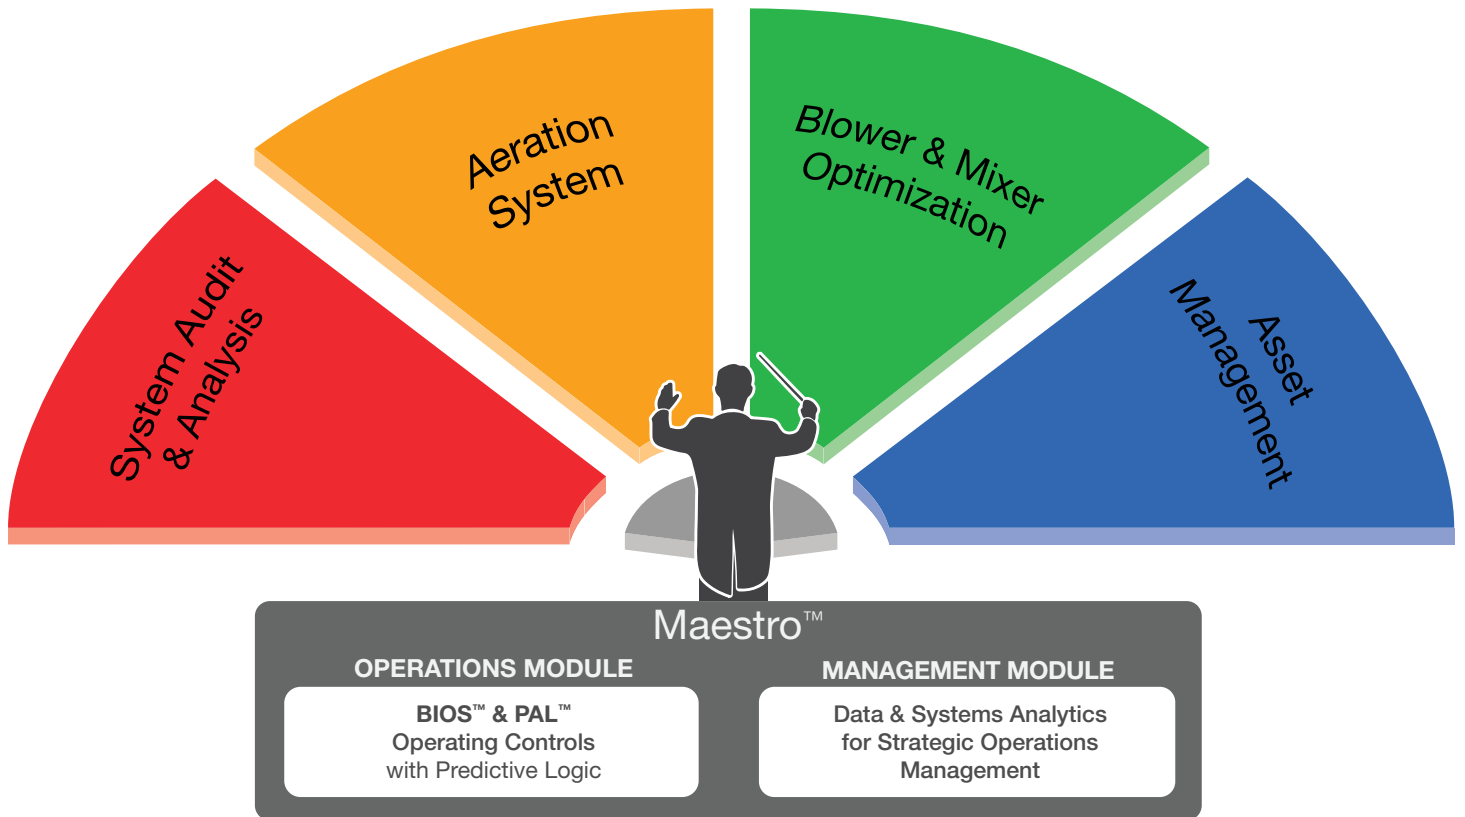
System Audit & Analysis

Aeration System

Blower & Mixer Optimization

Asset Management

Maestro™

OPERATIONS MODULE

BIOS™ & PAL™
Operating Controls
with Predictive Logic

MANAGEMENT MODULE

Data & Systems Analytics
for Strategic Operations
Management